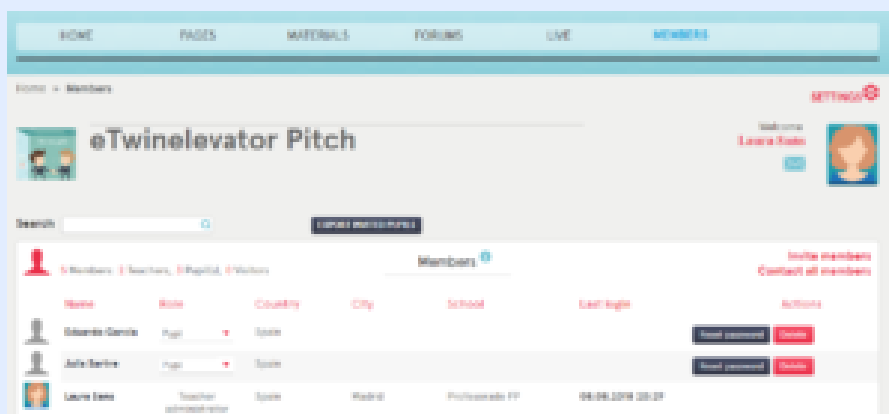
HOME PAGES MATERIALS FORUMS LIVE MEMBERS

Home » Members

SETTINGS

eTwinelevator Pitch

Welcome
Laura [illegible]

Search

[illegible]

5 Members 2 Teachers, 3 Pupils, 0 Visitors

Members

Invite members
Contact all members

| Name | Role | Country | City | School | Last login | Actions |
|---|---|---|---|---|---|---|
| Eduardo Garcia | Pupil | Spain | | | | Reset password Delete |
| Julia Santos | Pupil | Spain | | | | Reset password Delete |
| Laura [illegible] | Teacher administrator | Spain | Madrid | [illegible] | 09.09.2019 20:29 | |